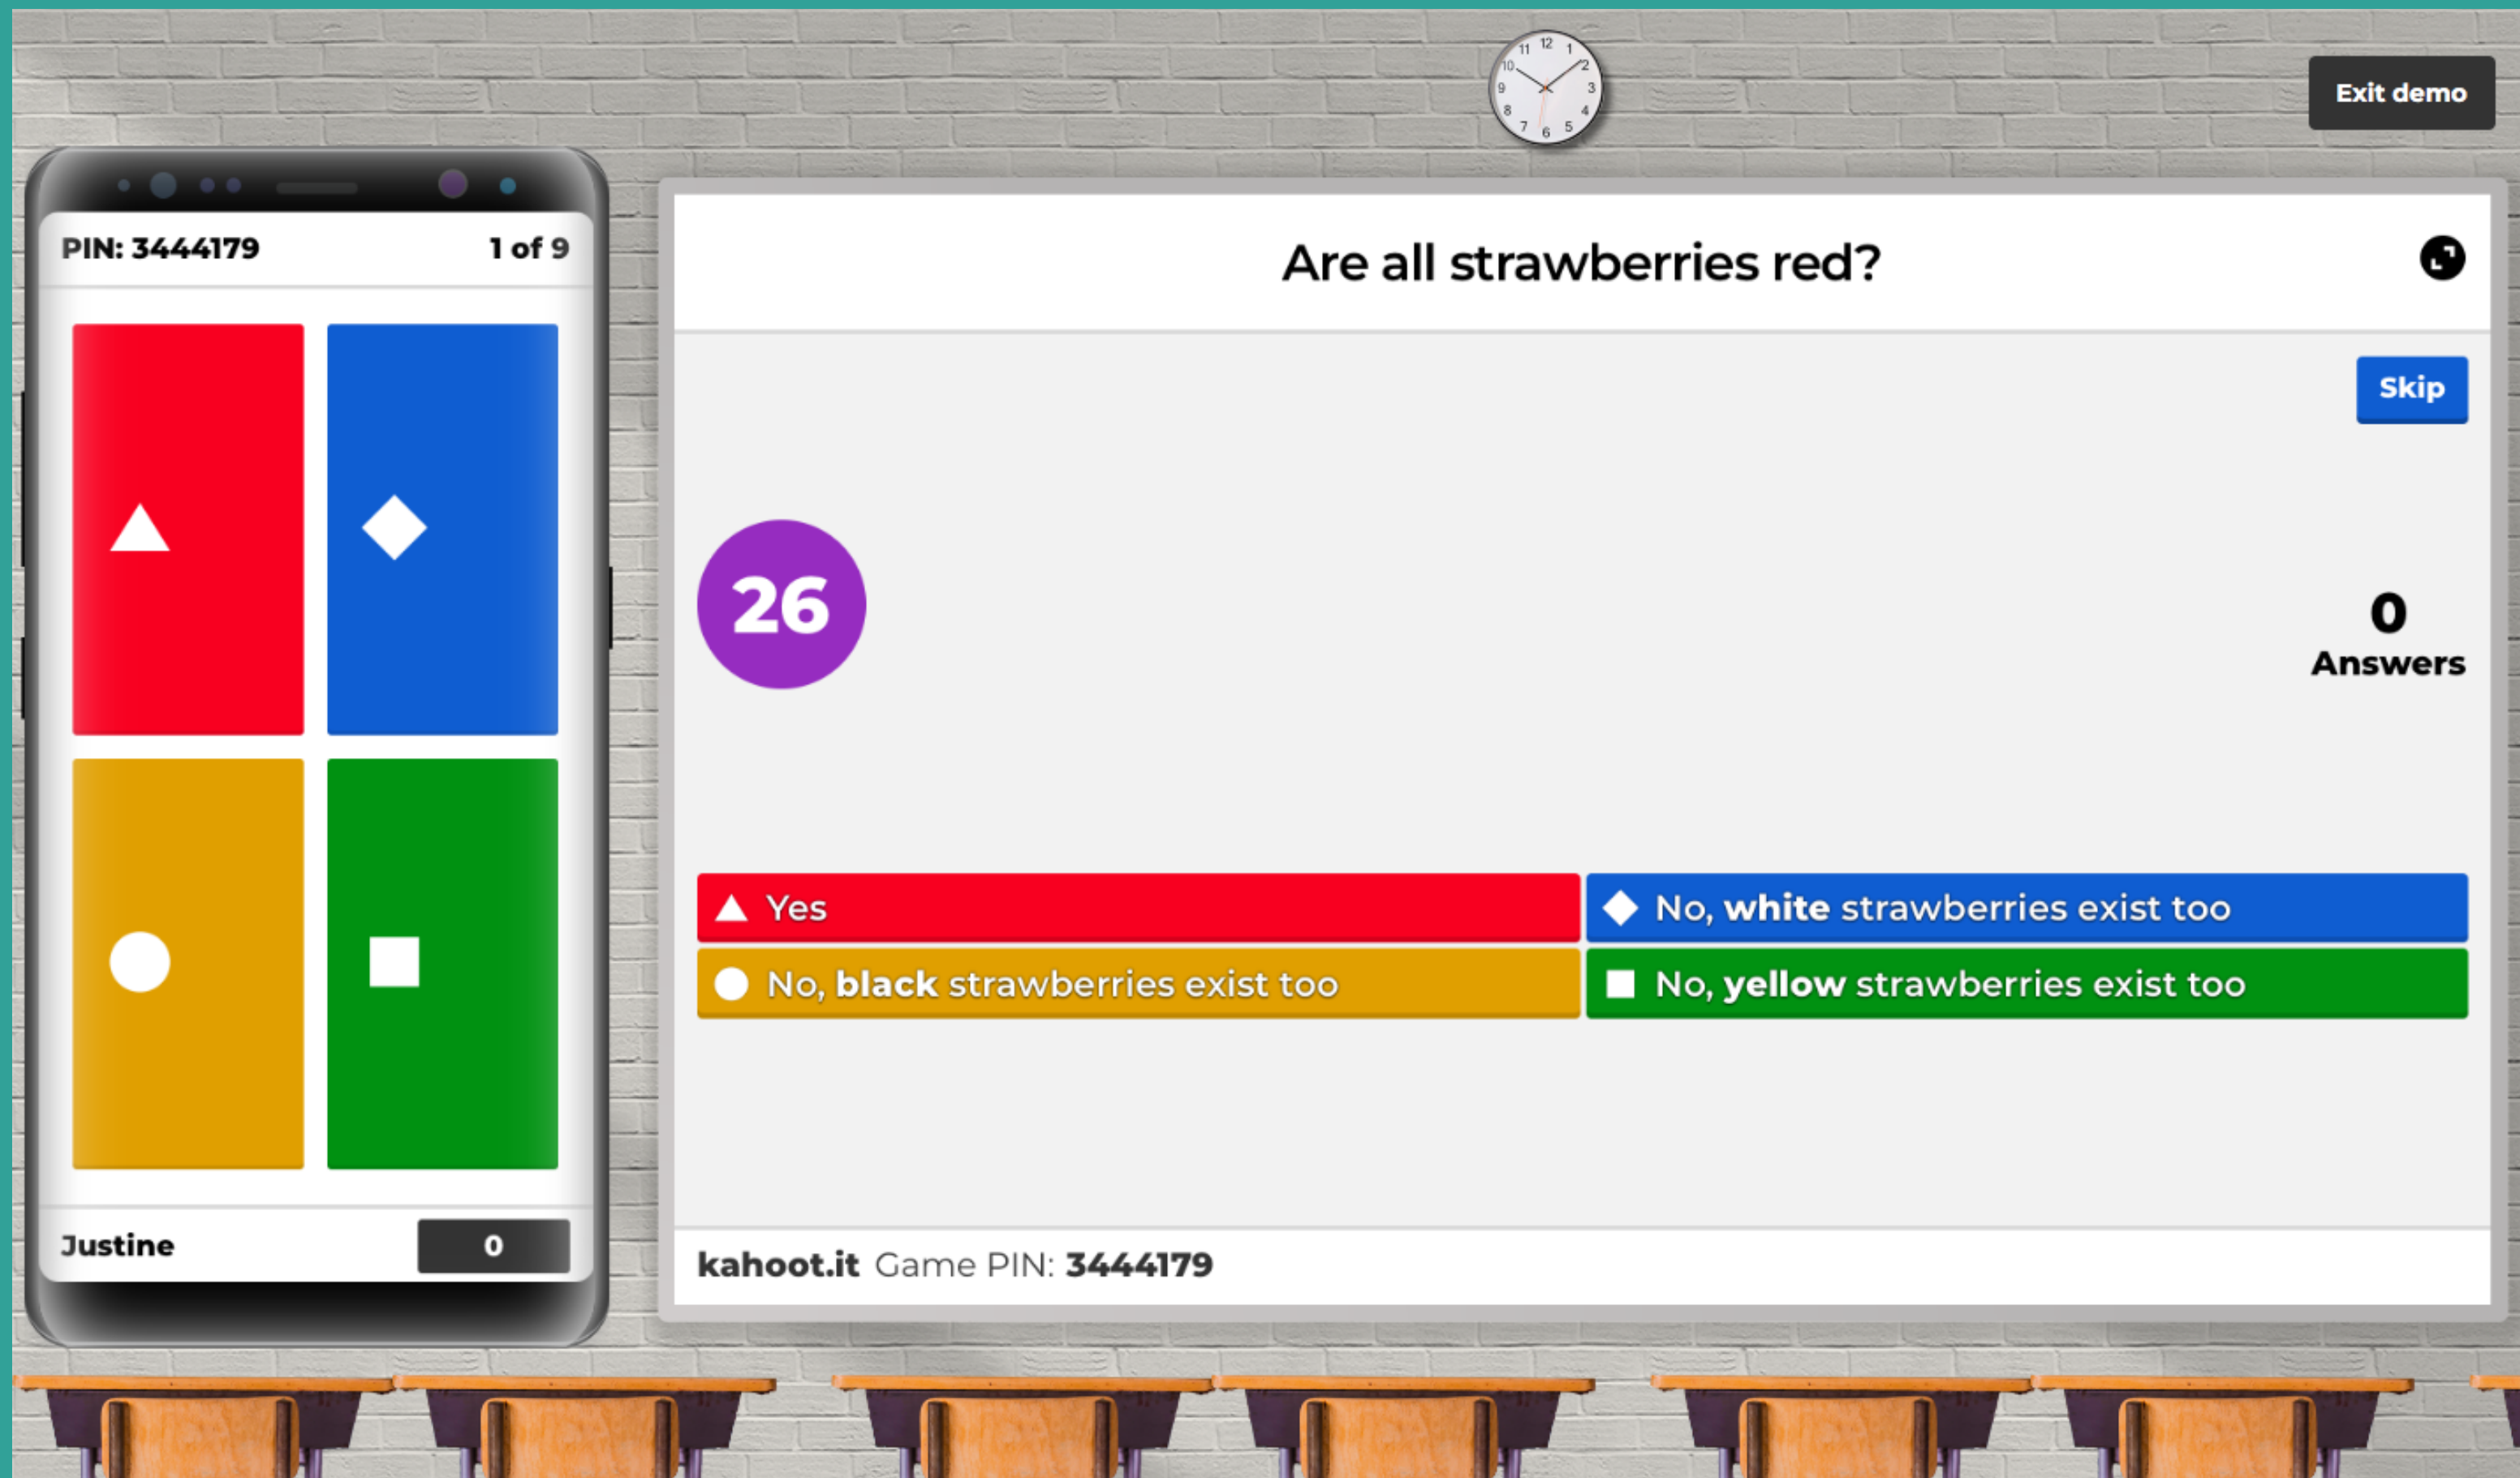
Exit demo

PIN: 3444179
1 of 9

Justine
0

Are all strawberries red?

Skip

26

0
Answers

Yes
No, white strawberries exist too
No, black strawberries exist too
No, yellow strawberries exist too

kahoot.it Game PIN: 3444179